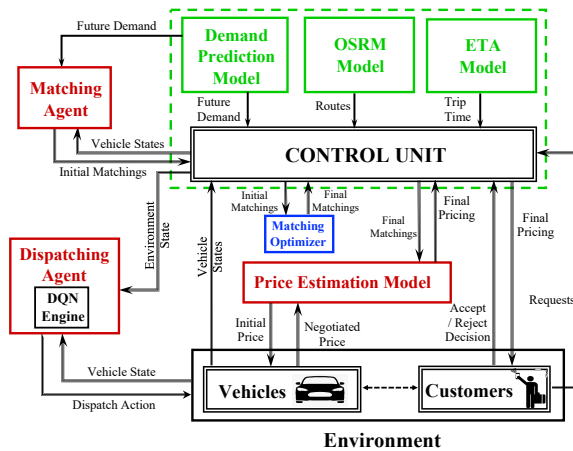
Future Demand

Matching Agent

Demand Prediction Model

OSRM Model

ETA Model

Future Demand

Routes

Trip Time

Vehicle States

Initial Matchings

CONTROL UNIT

Environment State

Initial Matchings

Final Matchings

Matching Optimizer

Final Matchings

Final Pricing

Final Pricing

Dispatching Agent

DQN Engine

Vehicle States

Price Estimation Model

Requests

Initial Price

Negotiated Price

Accept / Reject Decision

Vehicle State

Dispatch Action

Vehicles

Customers

Environment